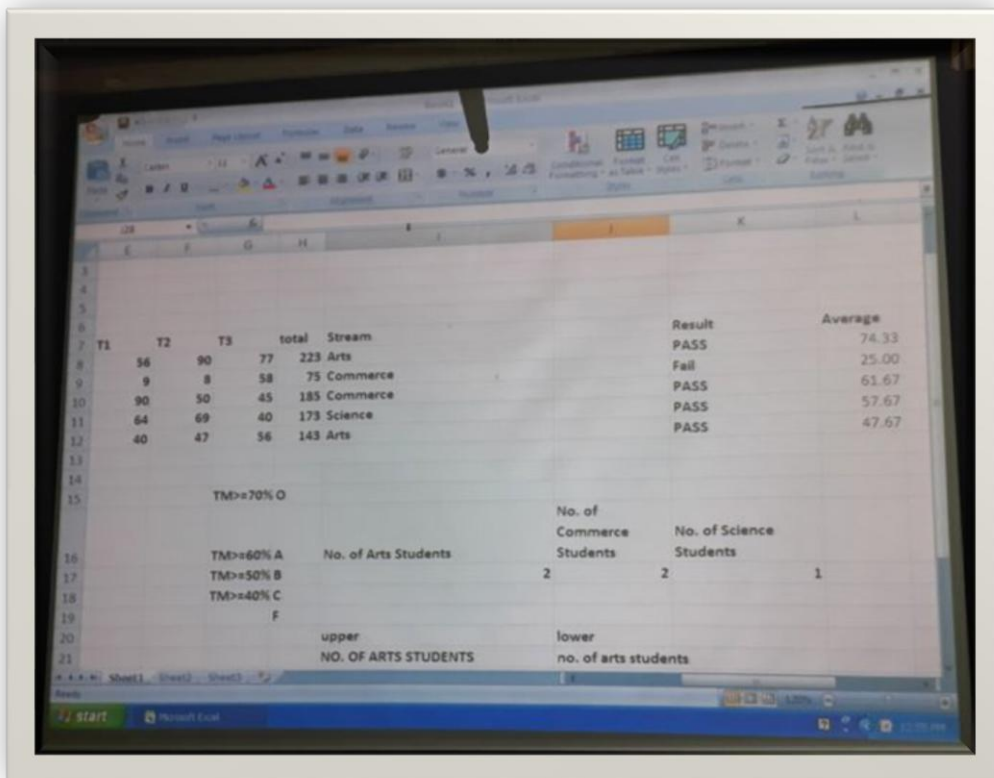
| | E | F | G | H | I | J | K | L |
|---|---|---|---|---|---|---|---|---|
| 7 | T1 | T2 | T3 | total | Stream | | Result | Average |
| 8 | 56 | 90 | 77 | 223 | Arts | | PASS | 74.33 |
| 9 | 9 | 8 | 58 | 75 | Commerce | | Fail | 25.00 |
| 10 | 90 | 50 | 45 | 185 | Commerce | | PASS | 61.67 |
| 11 | 64 | 69 | 40 | 173 | Science | | PASS | 57.67 |
| 12 | 40 | 47 | 56 | 143 | Arts | | PASS | 47.67 |
| 15 | | | TM>=70% O | | | | | |
| 16 | | | TM>=60% A | | No. of Arts Students | No. of Commerce Students | No. of Science Students | |
| 17 | | | TM>=50% B | | 2 | 2 | | 1 |
| 18 | | | TM>=40% C | | | | | |
| 19 | | | F | | | | | |
| 20 | | | | | upper | lower | | |
| 21 | | | | | NO. OF ARTS STUDENTS | no. of arts students | | |

Sheet1 Sheet2 Sheet3
Ready
start Microsoft Excel